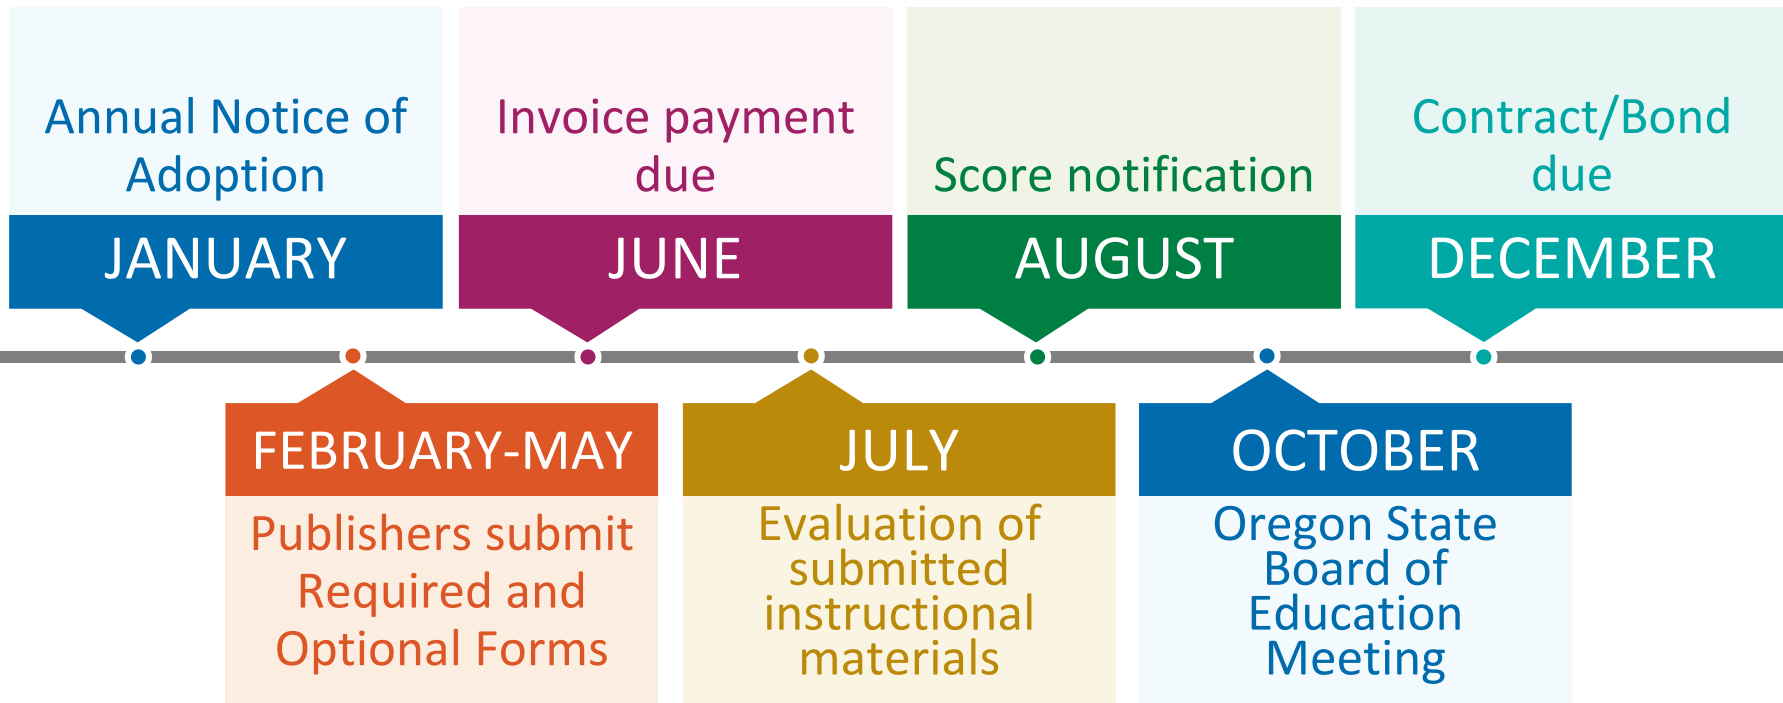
Annual Notice of Adoption

JANUARY

Invoice payment due

JUNE

Score notification

AUGUST

Contract/Bond due

DECEMBER

FEBRUARY-MAY

Publishers submit Required and Optional Forms

JULY

Evaluation of submitted instructional materials

OCTOBER

Oregon State Board of Education Meeting